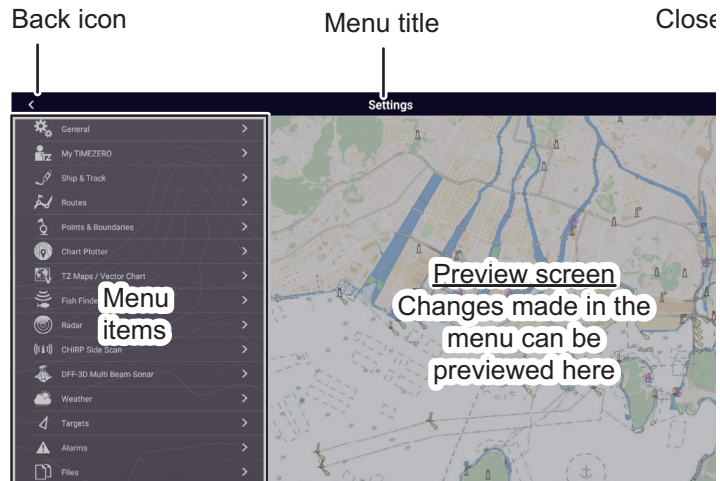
Back icon

Menu title

Close

<

Settings

General >

My TIMEZERO >

Ship & Track >

Routes >

Points & Boundaries >

Chart Plotter >

TZ Maps / Vector Chart >

Fish Finde >

Radar >

CHIRP Side Scan >

DFF-3D Multi Beam Sonar >

Weather >

Targets >

Alarms >

Files >

Menu items

Preview screen
Changes made in the menu can be previewed here